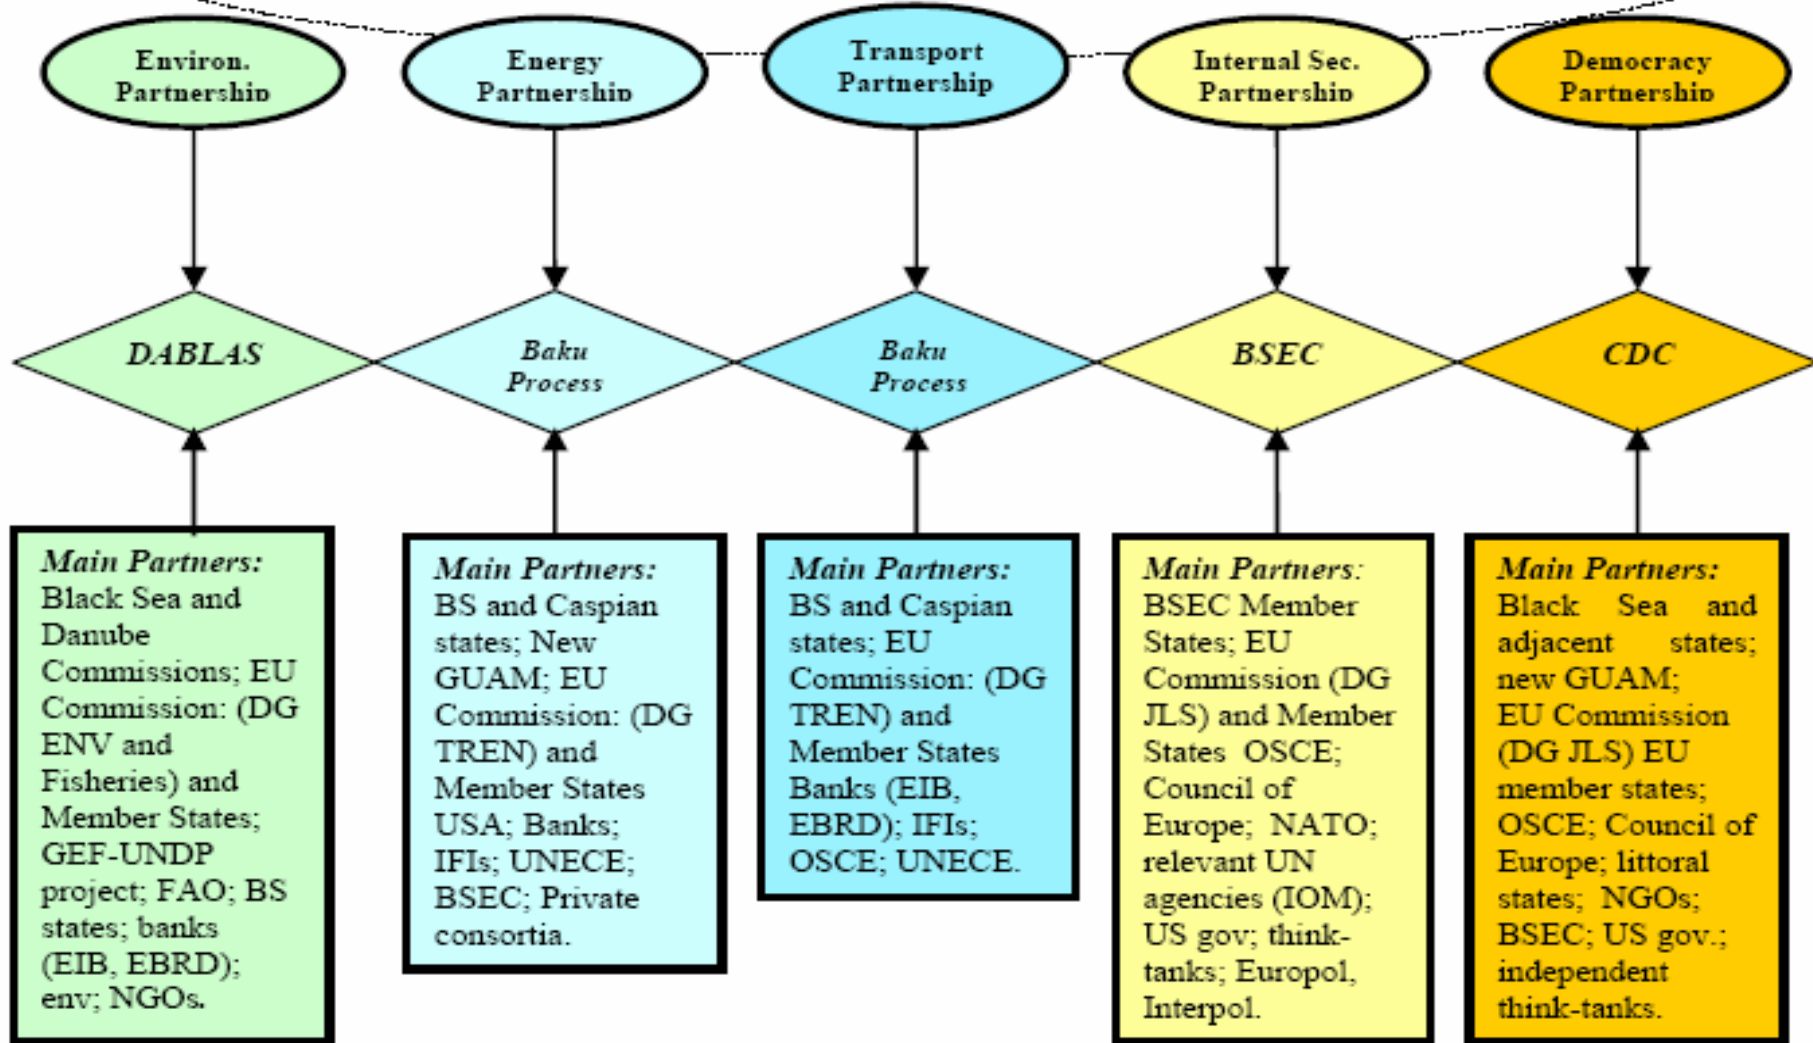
Environ. Partnership

Energy Partnership

Transport Partnership

Internal Sec. Partnership

Democracy Partnership

DABLAS

Baku Process

Baku Process

BSEC

CDC

Main Partners: Black Sea and Danube Commissions; EU Commission: (DG ENV and Fisheries) and Member States; GEF-UNDP project; FAO; BS states; banks (EIB, EBRD); env; NGOs.

Main Partners: BS and Caspian states; New GUAM; EU Commission: (DG TREN) and Member States USA; Banks; IFIs; UNECE; BSEC; Private consortia.

Main Partners: BS and Caspian states; EU Commission: (DG TREN) and Member States Banks (EIB, EBRD); IFIs; OSCE; UNECE.

Main Partners: BSEC Member States; EU Commission (DG JLS) and Member States OSCE; Council of Europe; NATO; relevant UN agencies (IOM); US gov; think-tanks; Europol, Interpol.

Main Partners: Black Sea and adjacent states; new GUAM; EU Commission (DG JLS) EU member states; OSCE; Council of Europe; littoral states; NGOs; BSEC; US gov.; independent think-tanks.